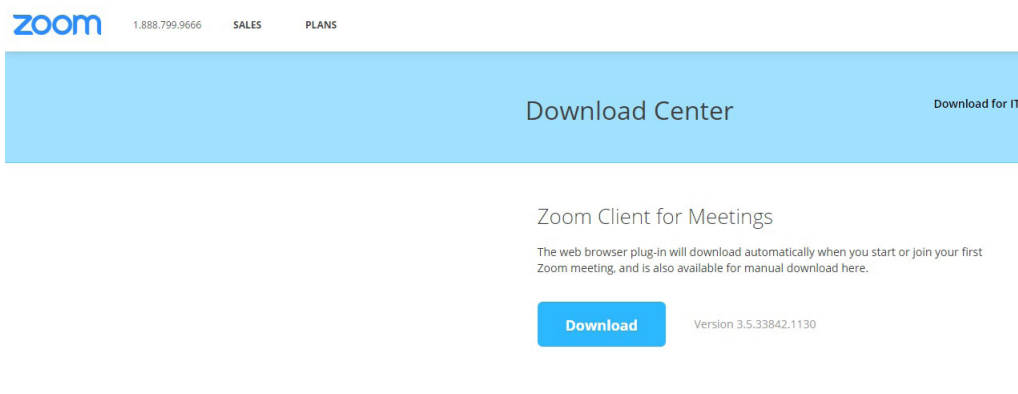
zoom 1.888.799.9666 SALES PLANS

Download Center

Download for IT

Zoom Client for Meetings

The web browser plug-in will download automatically when you start or join your first Zoom meeting, and is also available for manual download here.

Download

Version 3.5.33842.1130